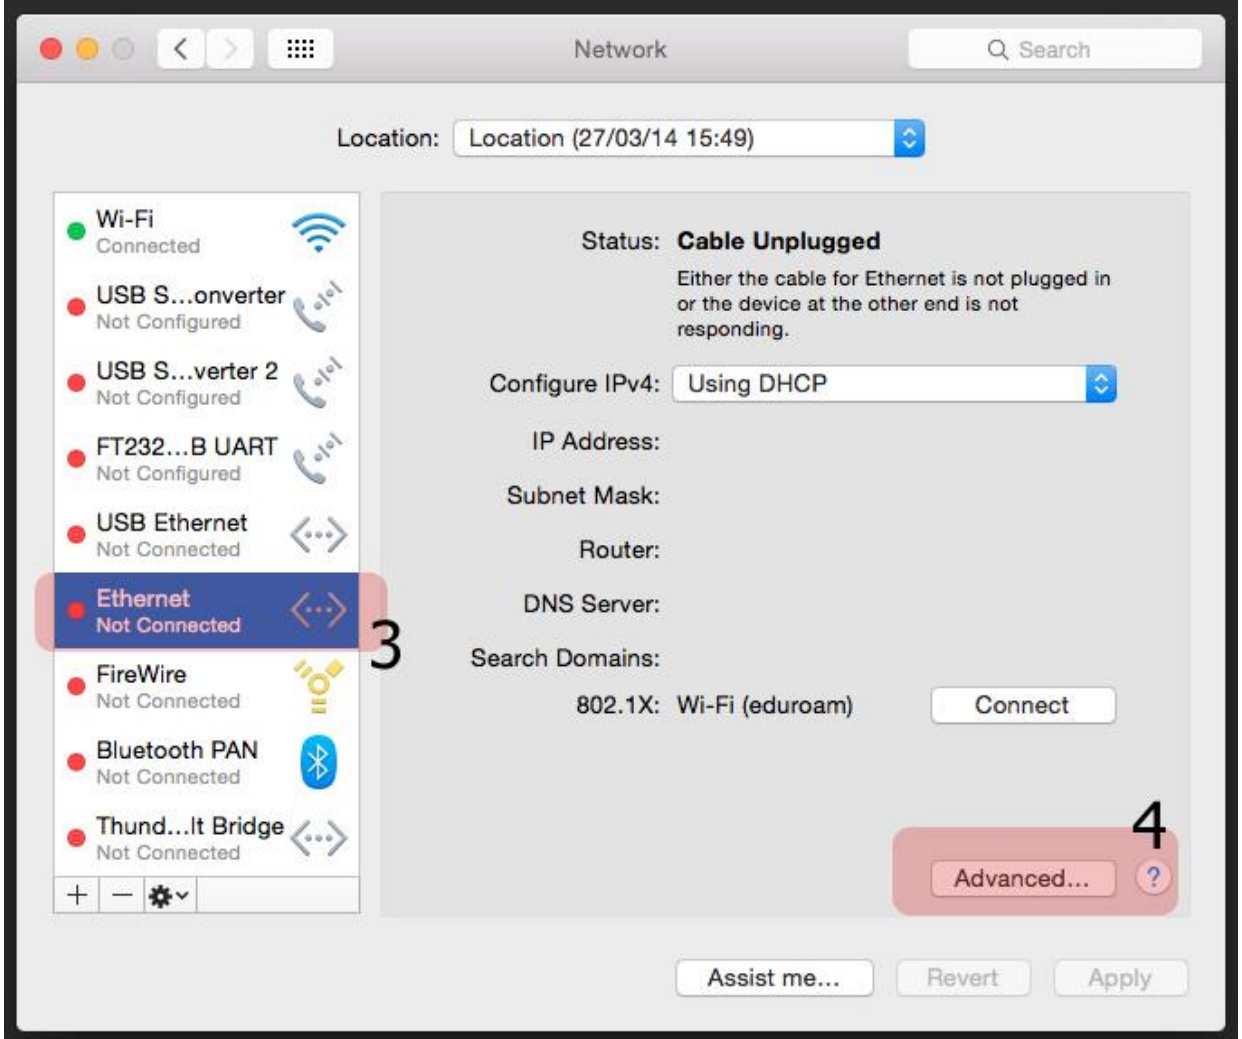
Network

Search

Location: Location (27/03/14 15:49)

Wi-Fi
Connected

USB S...onverter
Not Configured

USB S...verter 2
Not Configured

FT232...B UART
Not Configured

USB Ethernet
Not Connected

Ethernet
Not Connected

FireWire
Not Connected

Bluetooth PAN
Not Connected

Thund...lt Bridge
Not Connected

+ − 

3

Status: **Cable Unplugged**

Either the cable for Ethernet is not plugged in or the device at the other end is not responding.

Configure IPv4: Using DHCP

IP Address:

Subnet Mask:

Router:

DNS Server:

Search Domains:

802.1X: Wi-Fi (eduroam) Connect

4

Advanced... ?

Assist me... Revert Apply